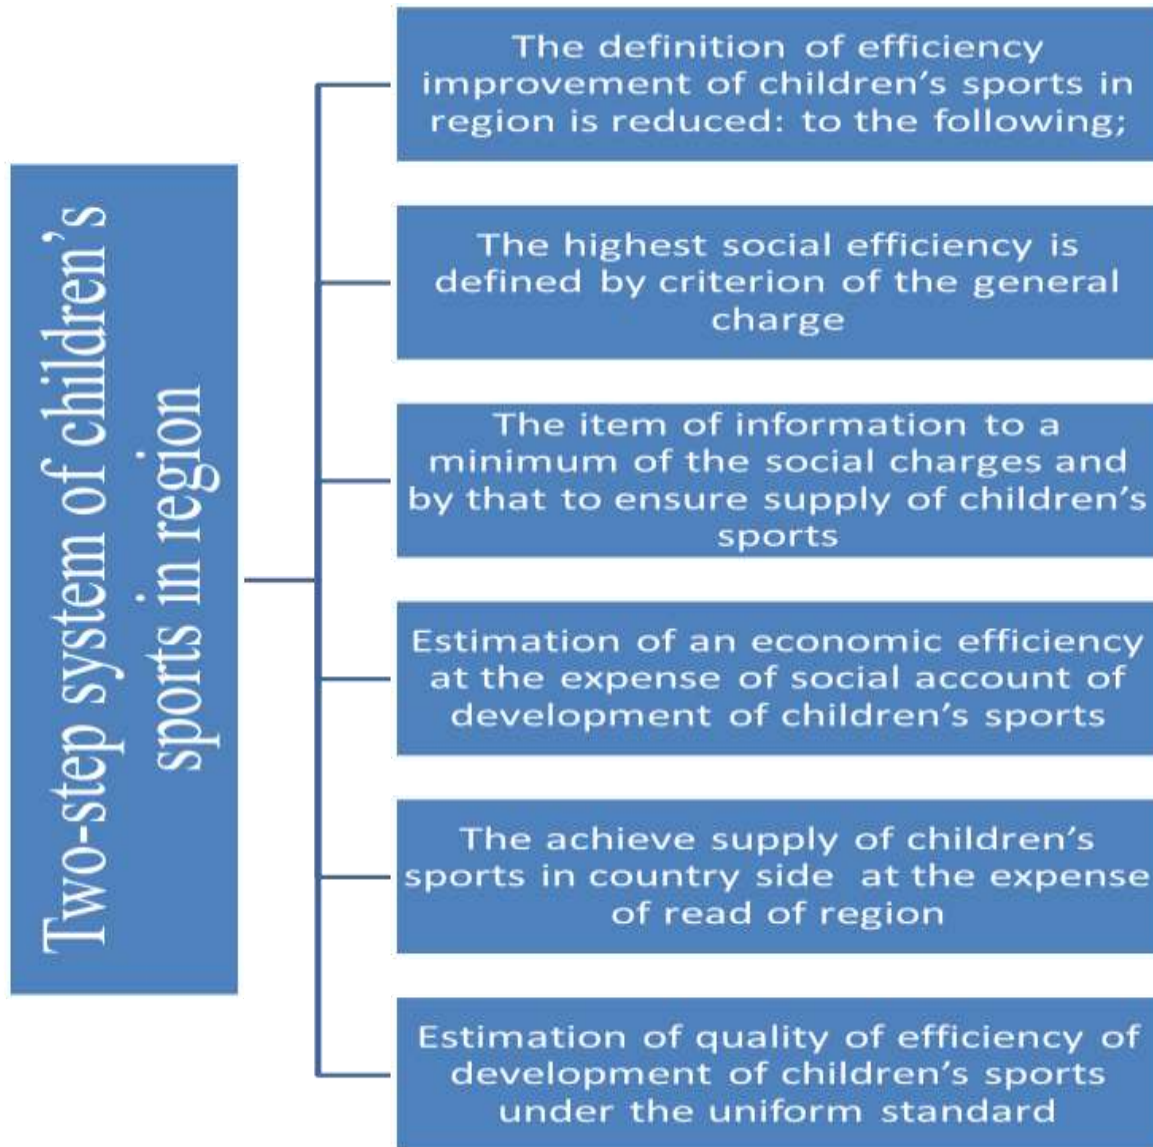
Two-step system of children's sports in region

The definition of efficiency improvement of children's sports in region is reduced: to the following;

The highest social efficiency is defined by criterion of the general charge

The item of information to a minimum of the social charges and by that to ensure supply of children's sports

Estimation of an economic efficiency at the expense of social account of development of children's sports

The achieve supply of children's sports in country side at the expense of read of region

Estimation of quality of efficiency of development of children's sports under the uniform standard